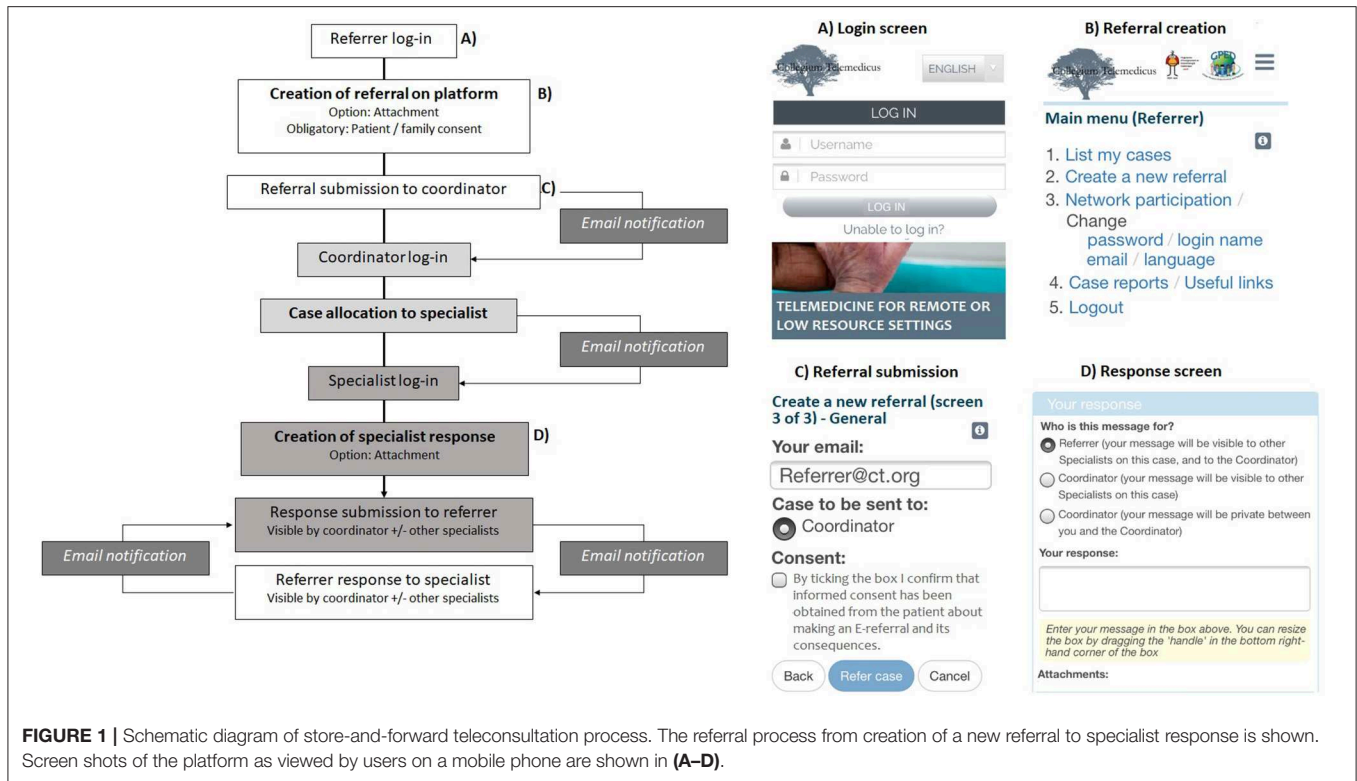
Referrer log-in A)

Creation of referral on platform B)
Option: Attachment
Obligatory: Patient / family consent

Referral submission to coordinator C)

Email notification

Coordinator log-in

Case allocation to specialist

Email notification

Specialist log-in

Creation of specialist response D)
Option: Attachment

Response submission to referrer
Visible by coordinator +/- other specialists

Email notification

Email notification

Referrer response to specialist
Visible by coordinator +/- other specialists

A) Login screen

Collegium Telemedicus

ENGLISH

LOG IN

Username

Password

LOG IN

Unable to log in?

TELEMEDICINE FOR REMOTE OR LOW RESOURCE SETTINGS

B) Referral creation

Collegium Telemedicus

Main menu (Referrer)

1. List my cases
2. Create a new referral
3. Network participation / Change password / login name email / language
4. Case reports / Useful links
5. Logout

C) Referral submission

Create a new referral (screen 3 of 3) - General

Your email:

Referrer@ct.org

Case to be sent to:

Coordinator

Consent:

By ticking the box I confirm that informed consent has been obtained from the patient about making an E-referral and its consequences.

Back Refer case Cancel

D) Response screen

Your response

Who is this message for?

Referrer (your message will be visible to other Specialists on this case, and to the Coordinator)

Coordinator (your message will be visible to other Specialists on this case)

Coordinator (your message will be private between you and the Coordinator)

Your response:

Enter your message in the box above. You can resize the box by dragging the 'handle' in the bottom right-hand corner of the box

Attachments:

FIGURE 1 | Schematic diagram of store-and-forward teleconsultation process. The referral process from creation of a new referral to specialist response is shown. Screen shots of the platform as viewed by users on a mobile phone are shown in (A–D).